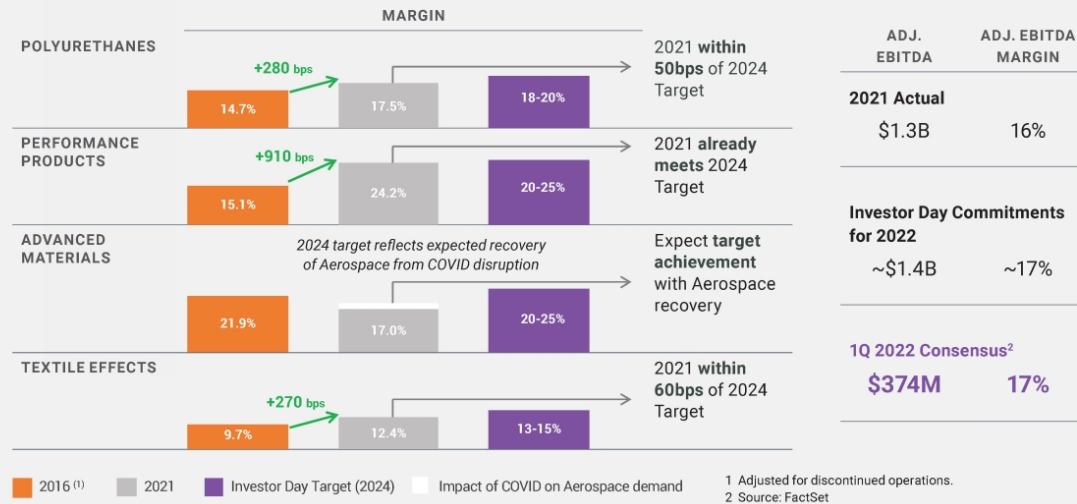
MARGIN

POLYURETHANES

+280 bps

14.7%

17.5%

18-20%

2021 **within** 50bps of 2024 Target

PERFORMANCE PRODUCTS

+910 bps

15.1%

24.2%

20-25%

2021 **already meets** 2024 Target

ADVANCED MATERIALS

*2024 target reflects expected recovery of Aerospace from COVID disruption*

21.9%

17.0%

20-25%

Expect **target achievement** with Aerospace recovery

TEXTILE EFFECTS

+270 bps

9.7%

12.4%

13-15%

2021 **within** 60bps of 2024 Target

| | ADJ. EBITDA | ADJ. EBITDA MARGIN |
|---|---|---|
| **2021 Actual** | | |
| | $1.3B | 16% |
| **Investor Day Commitments for 2022** | | |
| | ~$1.4B | ~17% |
| **1Q 2022 Consensus$^2$** | | |
| | **$374M** | **17%** |

2016 $^{(1)}$ 2021 Investor Day Target (2024) Impact of COVID on Aerospace demand

1 Adjusted for discontinued operations.
2 Source: FactSet